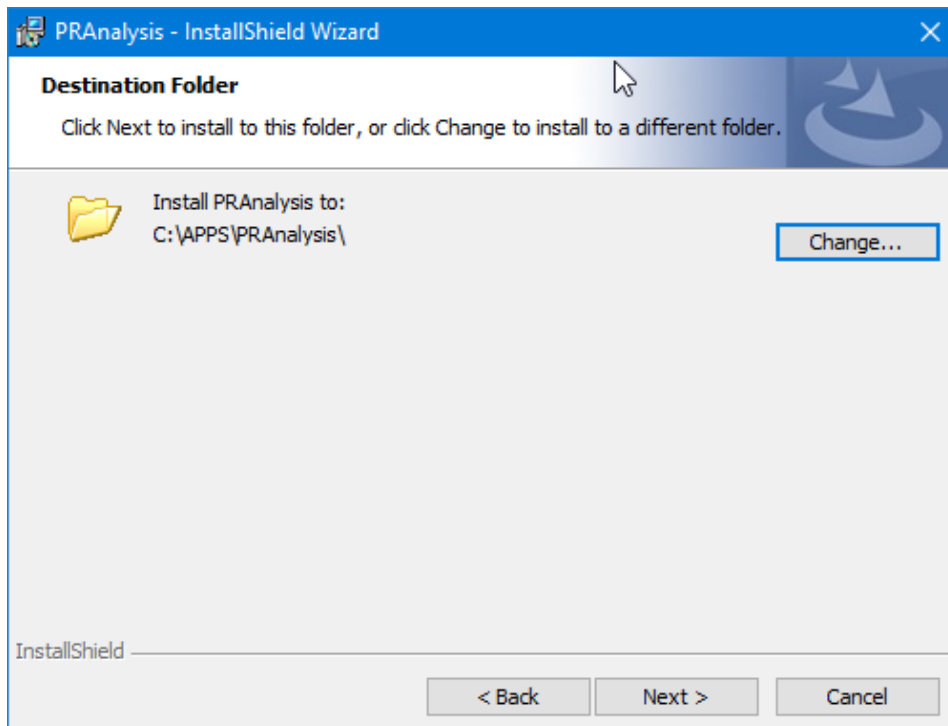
PRAnalysis - InstallShield Wizard

Destination Folder

Click Next to install to this folder, or click Change to install to a different folder.

Install PRAnalysis to:
C:\APPS\PRAnalysis\

Change...

InstallShield

< Back

Next >

Cancel